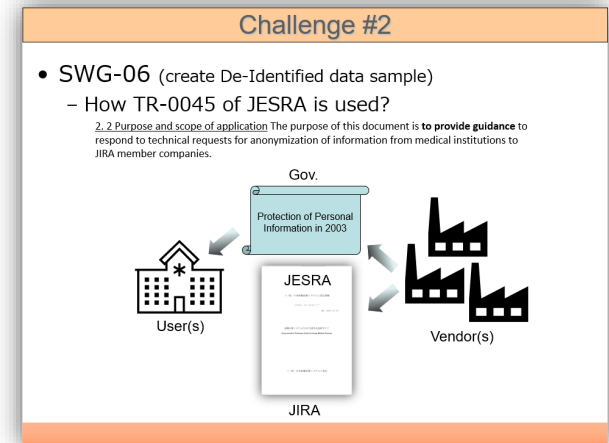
Challenge #2

• SWG-06 (create De-Identified data sample)

– How TR-0045 of JESRA is used?

2. 2 Purpose and scope of application The purpose of this document is **to provide guidance** to respond to technical requests for anonymization of information from medical institutions to JIRA member companies.

Gov.

Protection of Personal Information in 2003

JESRA

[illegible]

User(s)

Vendor(s)

JIRA